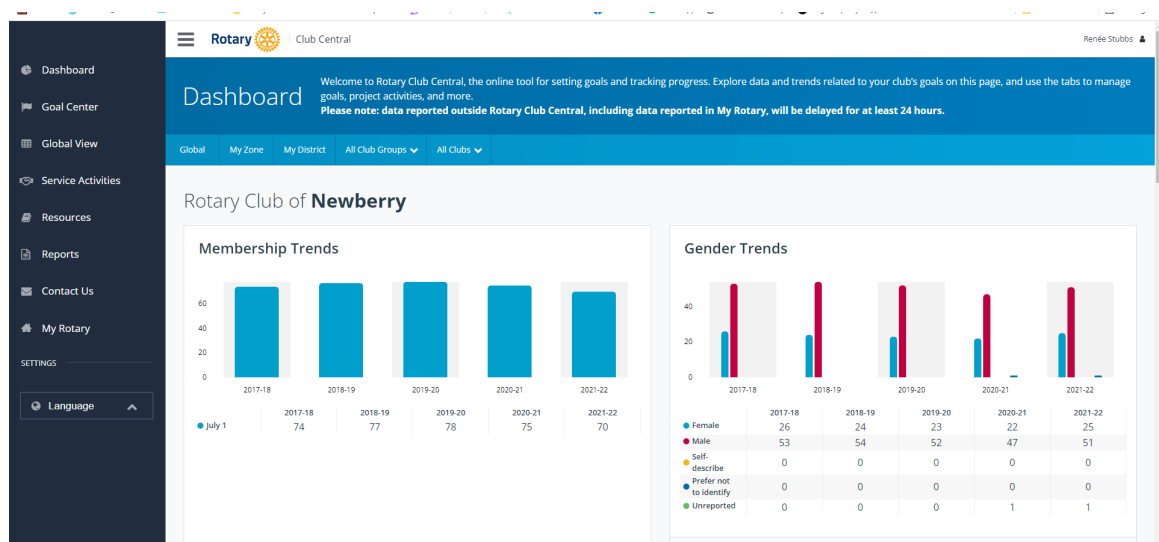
Dashboard
Goal Center
Global View
Service Activities
Resources
Reports
Contact Us
My Rotary
SETTINGS
Language

Rotary | Club Central
Renée Stubbs

Dashboard
Welcome to Rotary Club Central, the online tool for setting goals and tracking progress. Explore data and trends related to your club's goals on this page, and use the tabs to manage goals, project activities, and more.
Please note: data reported outside Rotary Club Central, including data reported in My Rotary, will be delayed for at least 24 hours.

Global | My Zone | My District | All Club Groups | All Clubs

Rotary Club of Newberry

Membership Trends

60
40
20
0
2017-18 2018-19 2019-20 2020-21 2021-22

| | 2017-18 | 2018-19 | 2019-20 | 2020-21 | 2021-22 |
|---|---|---|---|---|---|
| July 1 | 74 | 77 | 78 | 75 | 70 |

Gender Trends

40
20
0
2017-18 2018-19 2019-20 2020-21 2021-22

| | 2017-18 | 2018-19 | 2019-20 | 2020-21 | 2021-22 |
|---|---|---|---|---|---|
| Female | 26 | 24 | 23 | 22 | 25 |
| Male | 53 | 54 | 52 | 47 | 51 |
| Self-describe | 0 | 0 | 0 | 0 | 0 |
| Prefer not to identify | 0 | 0 | 0 | 0 | 0 |
| Unreported | 0 | 0 | 0 | 1 | 1 |